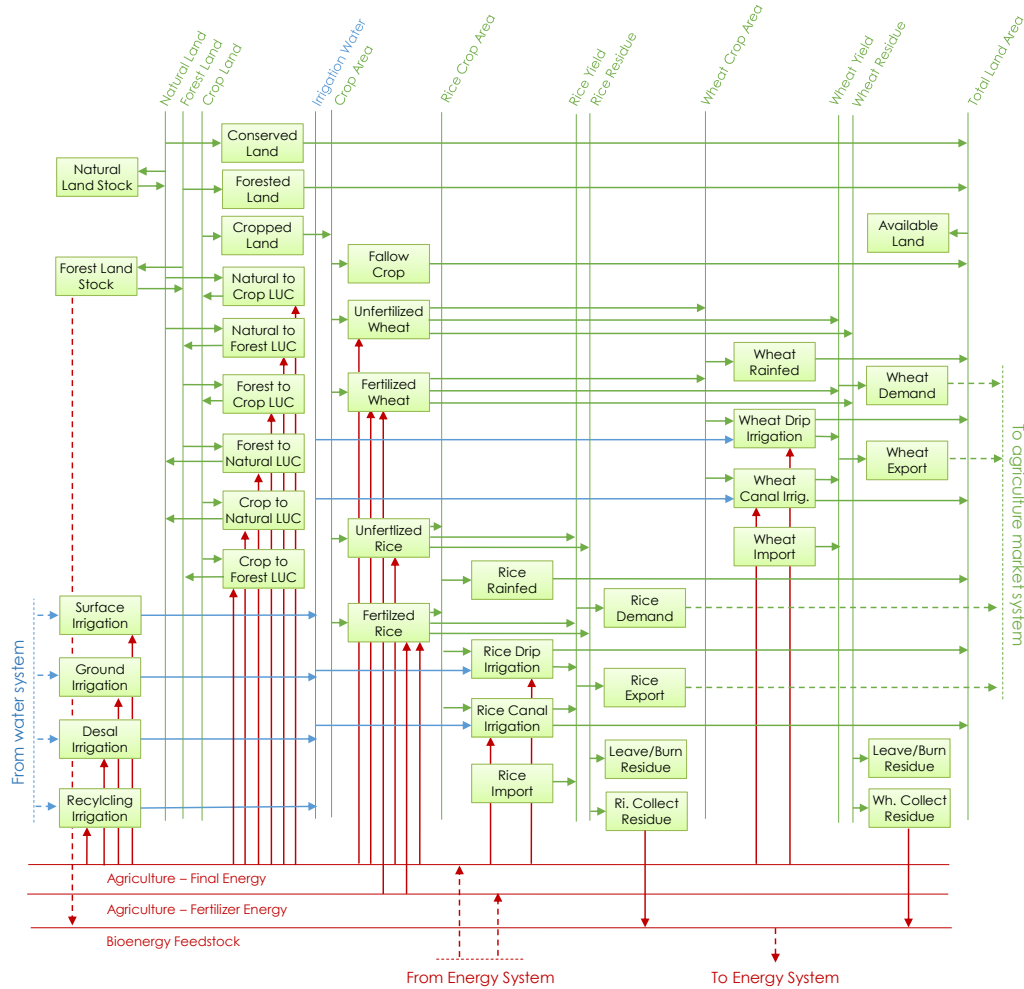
Natural Land
Forest Land
Crop Land
Irrigation Water
Crop Area
Rice Crop Area
Rice Yield
Rice Residue
Wheat Crop Area
Wheat Yield
Wheat Residue
Total Land Area

Natural Land Stock
Conserved Land
Forested Land
Cropped Land
Available Land
Forest Land Stock
Fallow Crop
Natural to Crop LUC
Unfertilized Wheat
Natural to Forest LUC
Wheat Rainfed
Forest to Crop LUC
Fertilized Wheat
Wheat Demand
Wheat Drip Irrigation
Forest to Natural LUC
Wheat Export
Crop to Natural LUC
Wheat Canal Irrig.
Unfertlized Rice
Wheat Import
Crop to Forest LUC
Rice Rainfed
Surface Irrigation
Rice Demand
Fertilzed Rice
Ground Irrigation
Rice Drip Irrigation
Rice Export
Desal Irrigation
Rice Canal Irrigation
Leave/Burn Residue
Leave/Burn Residue
Rice Import
Recylcling Irrigation
Ri. Collect Residue
Wh. Collect Residue

From water system
To agriculture market system

Agriculture – Final Energy
Agriculture – Fertilizer Energy
Bioenergy Feedstock
From Energy System
To Energy System